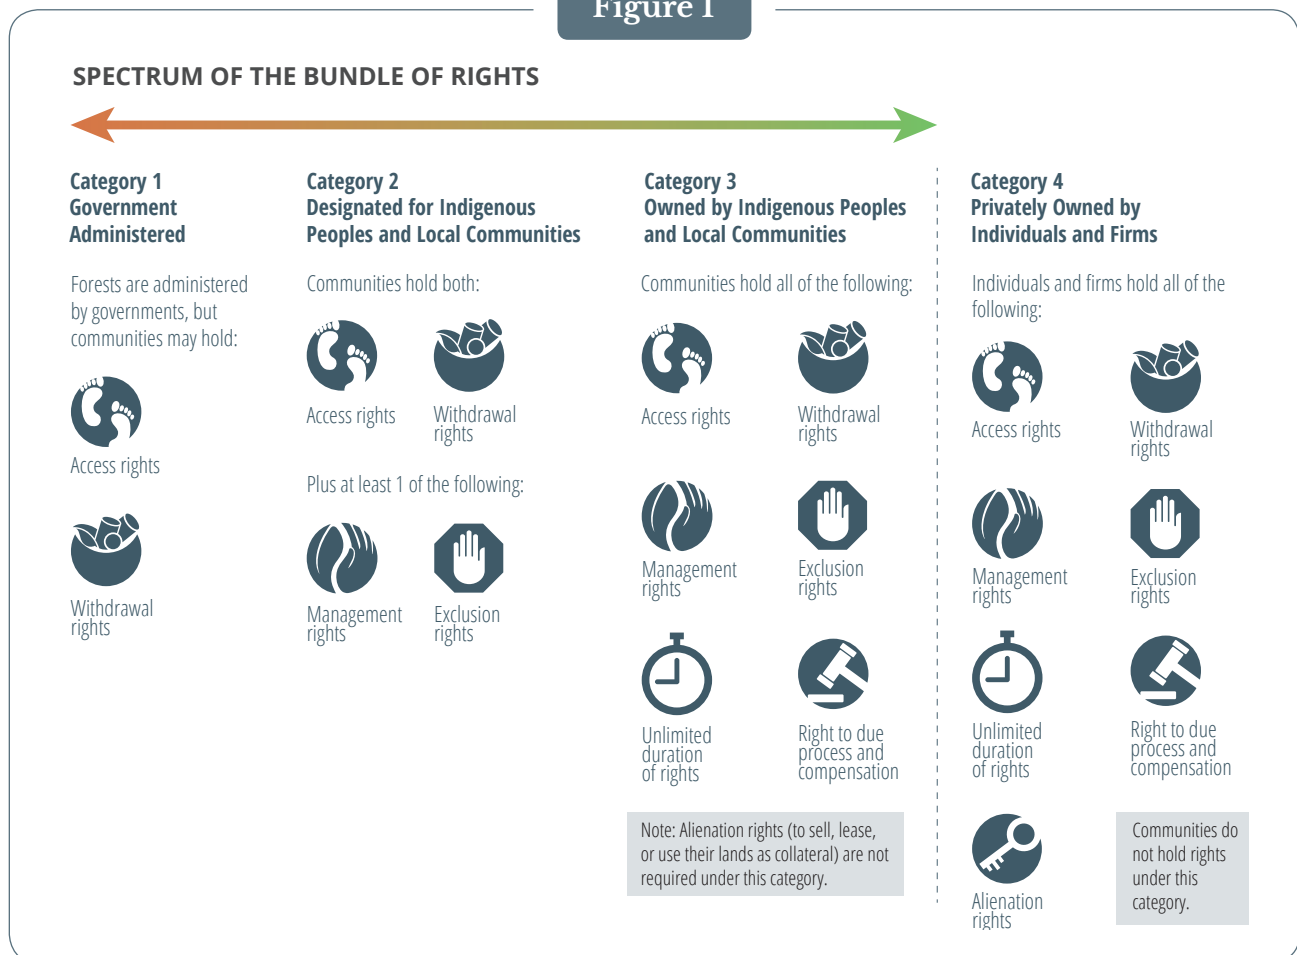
Figure 1

SPECTRUM OF THE BUNDLE OF RIGHTS

Category 1
Government Administered

Forests are administered by governments, but communities may hold:

Access rights

Withdrawal rights

Category 2
Designated for Indigenous Peoples and Local Communities

Communities hold both:

Access rights

Withdrawal rights

Plus at least 1 of the following:

Management rights

Exclusion rights

Category 3
Owned by Indigenous Peoples and Local Communities

Communities hold all of the following:

Access rights

Withdrawal rights

Management rights

Exclusion rights

Unlimited duration of rights

Right to due process and compensation

Note: Alienation rights (to sell, lease, or use their lands as collateral) are not required under this category.

Category 4
Privately Owned by Individuals and Firms

Individuals and firms hold all of the following:

Access rights

Withdrawal rights

Management rights

Exclusion rights

Unlimited duration of rights

Right to due process and compensation

Alienation rights

Communities do not hold rights under this category.